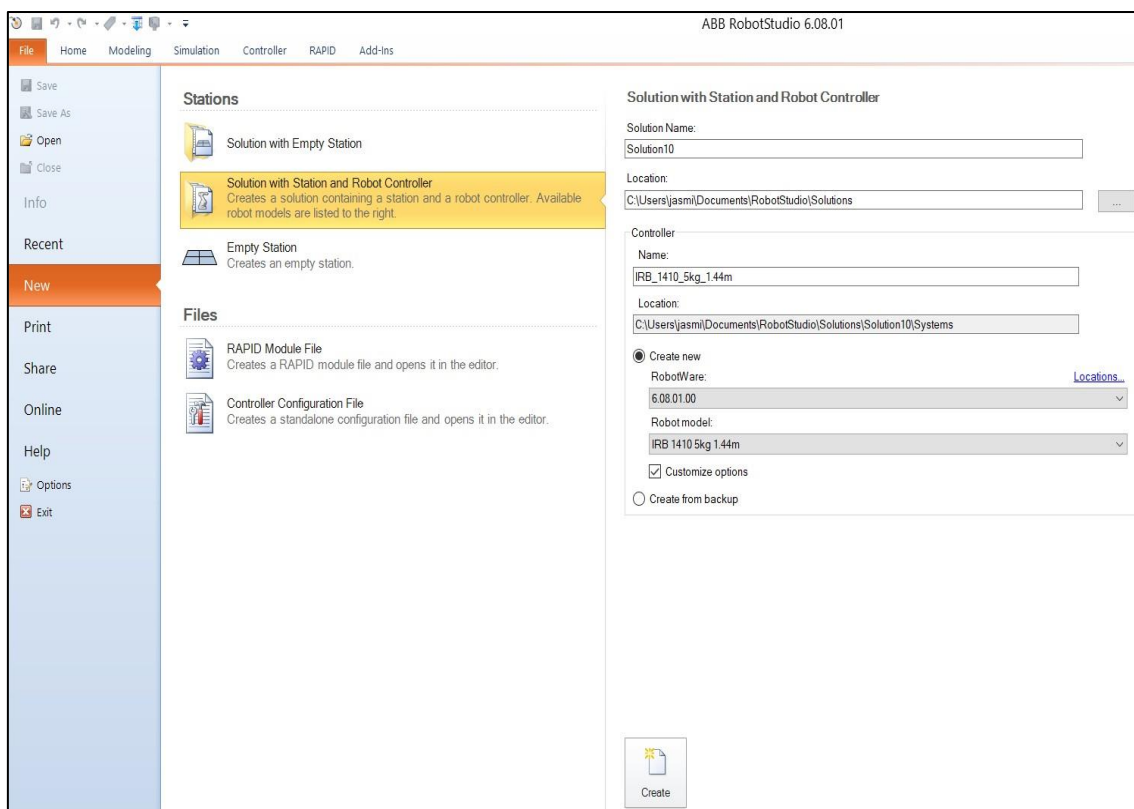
ABB RobotStudio 6.08.01

File Home Modeling Simulation Controller RAPID Add-Ins

Save
Save As
Open
Close
Info
Recent
New
Print
Share
Online
Help
Options
Exit

Stations

Solution with Empty Station

Solution with Station and Robot Controller
Creates a solution containing a station and a robot controller. Available robot models are listed to the right.

Empty Station
Creates an empty station.

Files

RAPID Module File
Creates a RAPID module file and opens it in the editor.

Controller Configuration File
Creates a standalone configuration file and opens it in the editor.

Solution with Station and Robot Controller

Solution Name:
Solution10

Location:
C:\Users\jasmi\Documents\RobotStudio\Solutions
...

Controller
Name:
IRB_1410_5kg_1.44m

Location:
C:\Users\jasmi\Documents\RobotStudio\Solutions\Solution10\Systems

Create new
RobotWare:
Locations...
6.08.01.00
Robot model:
IRB 1410 5kg 1.44m
Customize options
Create from backup

Create